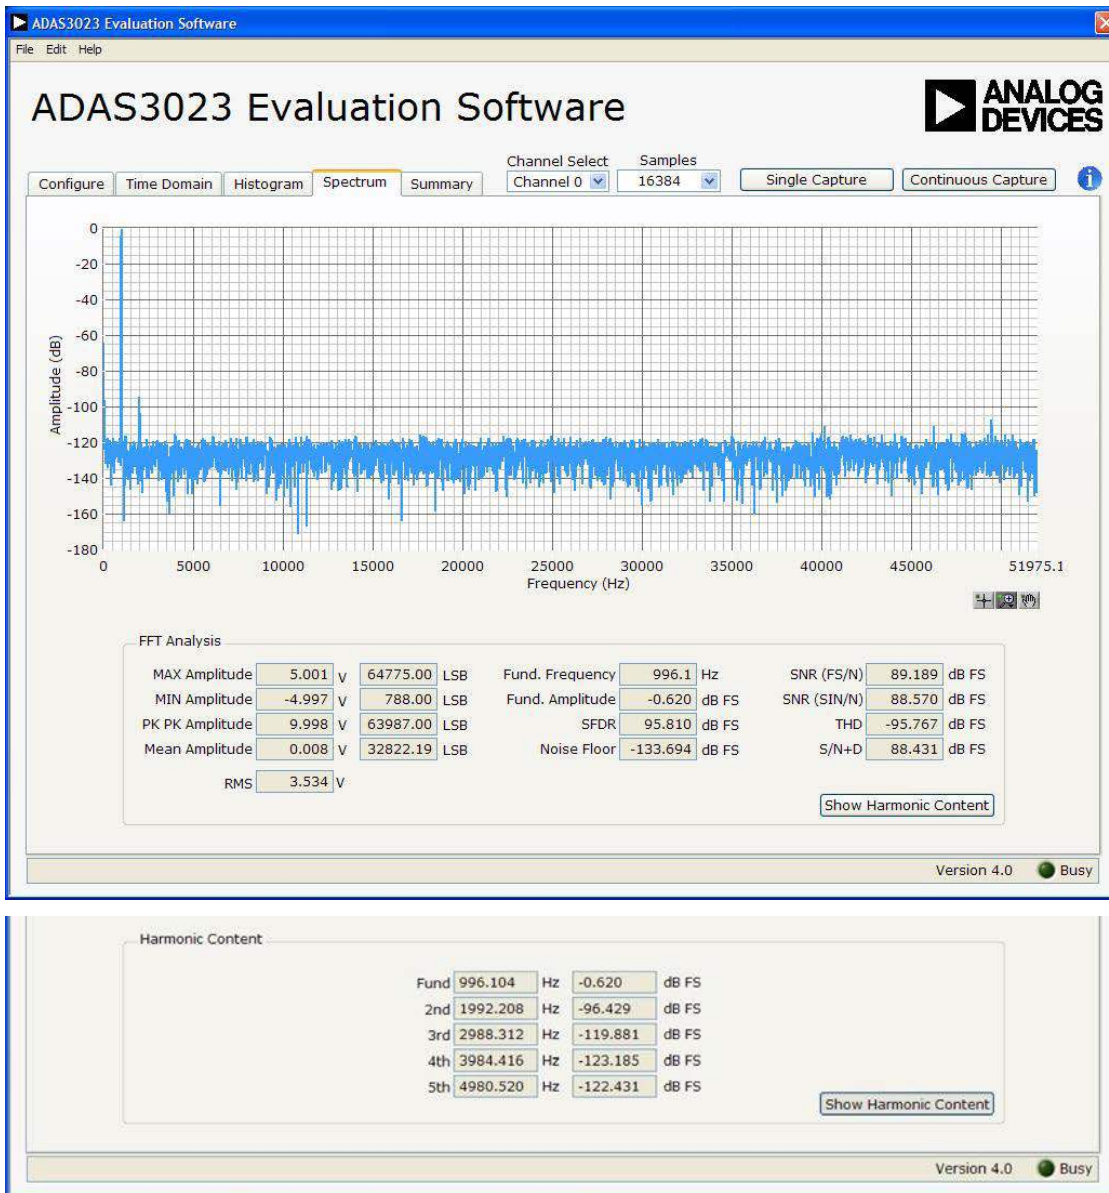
ADAS3023 Evaluation Software

File Edit Help

ADAS3023 Evaluation Software

ANALOG DEVICES

Configure | Time Domain | Histogram | Spectrum | Summary

Channel Select
Channel 0

Samples
16384

Single Capture

Continuous Capture

0
-20
-40
-60
-80
-100
-120
-140
-160
-180

Amplitude (dB)

0 5000 10000 15000 20000 25000 30000 35000 40000 45000 51975.1

Frequency (Hz)

FFT Analysis

| | | | | | | | | | | |
|---|---|---|---|---|---|---|---|---|---|---|
| MAX Amplitude | 5.001 | V | 64775.00 | LSB | Fund. Frequency | 996.1 | Hz | SNR (FS/N) | 89.189 | dB FS |
| MIN Amplitude | -4.997 | V | 788.00 | LSB | Fund. Amplitude | -0.620 | dB FS | SNR (SIN/N) | 88.570 | dB FS |
| PK PK Amplitude | 9.998 | V | 63987.00 | LSB | SFDR | 95.810 | dB FS | THD | -95.767 | dB FS |
| Mean Amplitude | 0.008 | V | 32822.19 | LSB | Noise Floor | -133.694 | dB FS | S/N+D | 88.431 | dB FS |

RMS 3.534 V

Show Harmonic Content

Version 4.0 Busy

Harmonic Content

| | | | | |
|---|---|---|---|---|
| Fund | 996.104 | Hz | -0.620 | dB FS |
| 2nd | 1992.208 | Hz | -96.429 | dB FS |
| 3rd | 2988.312 | Hz | -119.881 | dB FS |
| 4th | 3984.416 | Hz | -123.185 | dB FS |
| 5th | 4980.520 | Hz | -122.431 | dB FS |

Show Harmonic Content

Version 4.0 Busy